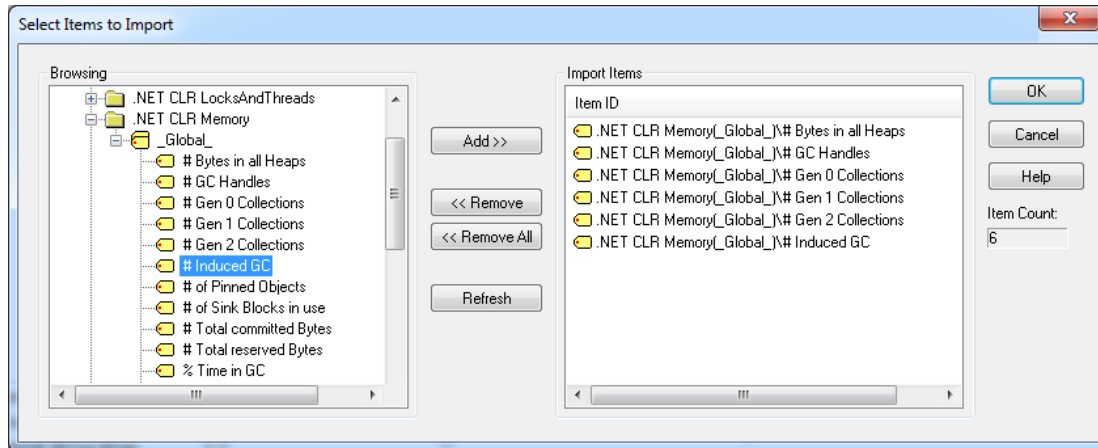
Select Items to Import

Browsing

.NET CLR LocksAndThreads
.NET CLR Memory
_Global_
# Bytes in all Heaps
# GC Handles
# Gen 0 Collections
# Gen 1 Collections
# Gen 2 Collections
# Induced GC
# of Pinned Objects
# of Sink Blocks in use
# Total committed Bytes
# Total reserved Bytes
% Time in GC

Add >>
<< Remove
<< Remove All
Refresh

Import Items

Item ID
.NET CLR Memory(_Global_)\# Bytes in all Heaps
.NET CLR Memory(_Global_)\# GC Handles
.NET CLR Memory(_Global_)\# Gen 0 Collections
.NET CLR Memory(_Global_)\# Gen 1 Collections
.NET CLR Memory(_Global_)\# Gen 2 Collections
.NET CLR Memory(_Global_)\# Induced GC

OK
Cancel
Help
Item Count:
6